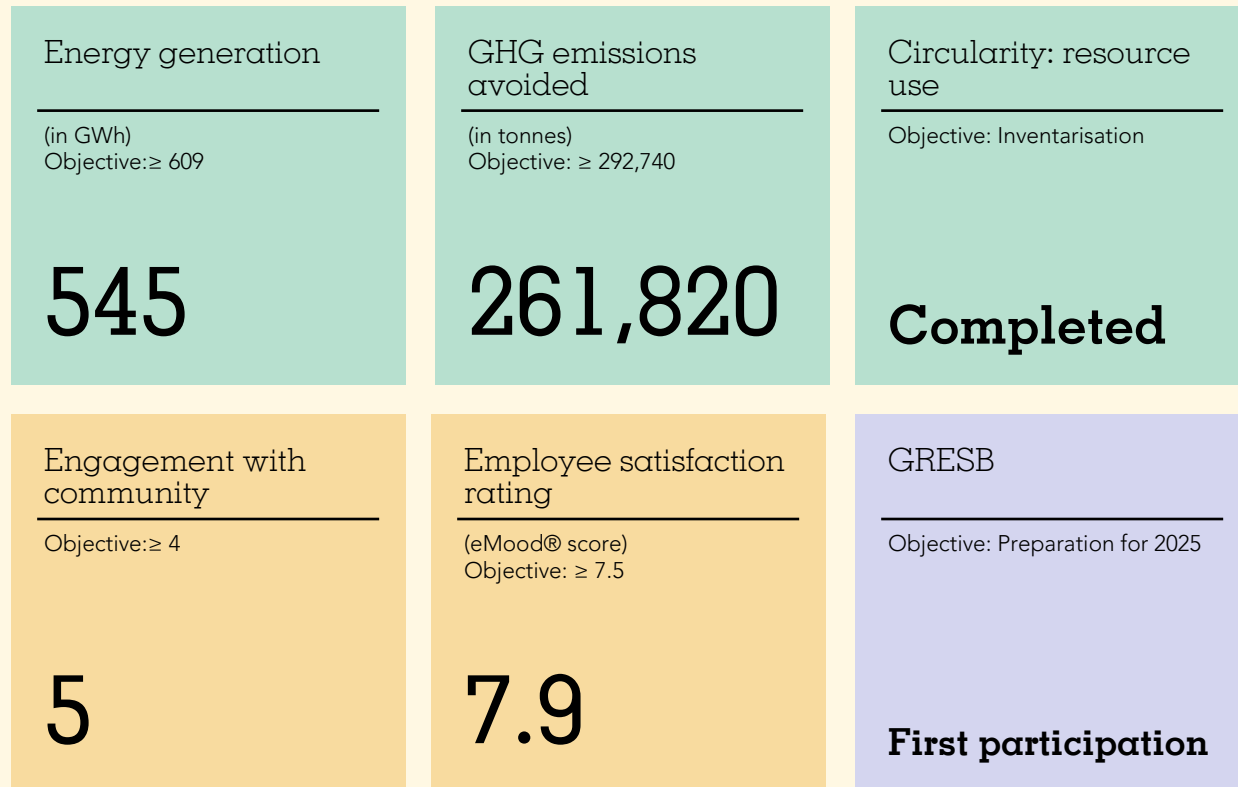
Energy generation

(in GWh)
Objective:≥ 609

545

GHG emissions avoided

(in tonnes)
Objective: ≥ 292,740

261,820

Circularity: resource use

Objective: Inventarisation

Completed

Engagement with community

Objective:≥ 4

5

Employee satisfaction rating

(eMood® score)
Objective: ≥ 7.5

7.9

GRESB

Objective: Preparation for 2025

First participation